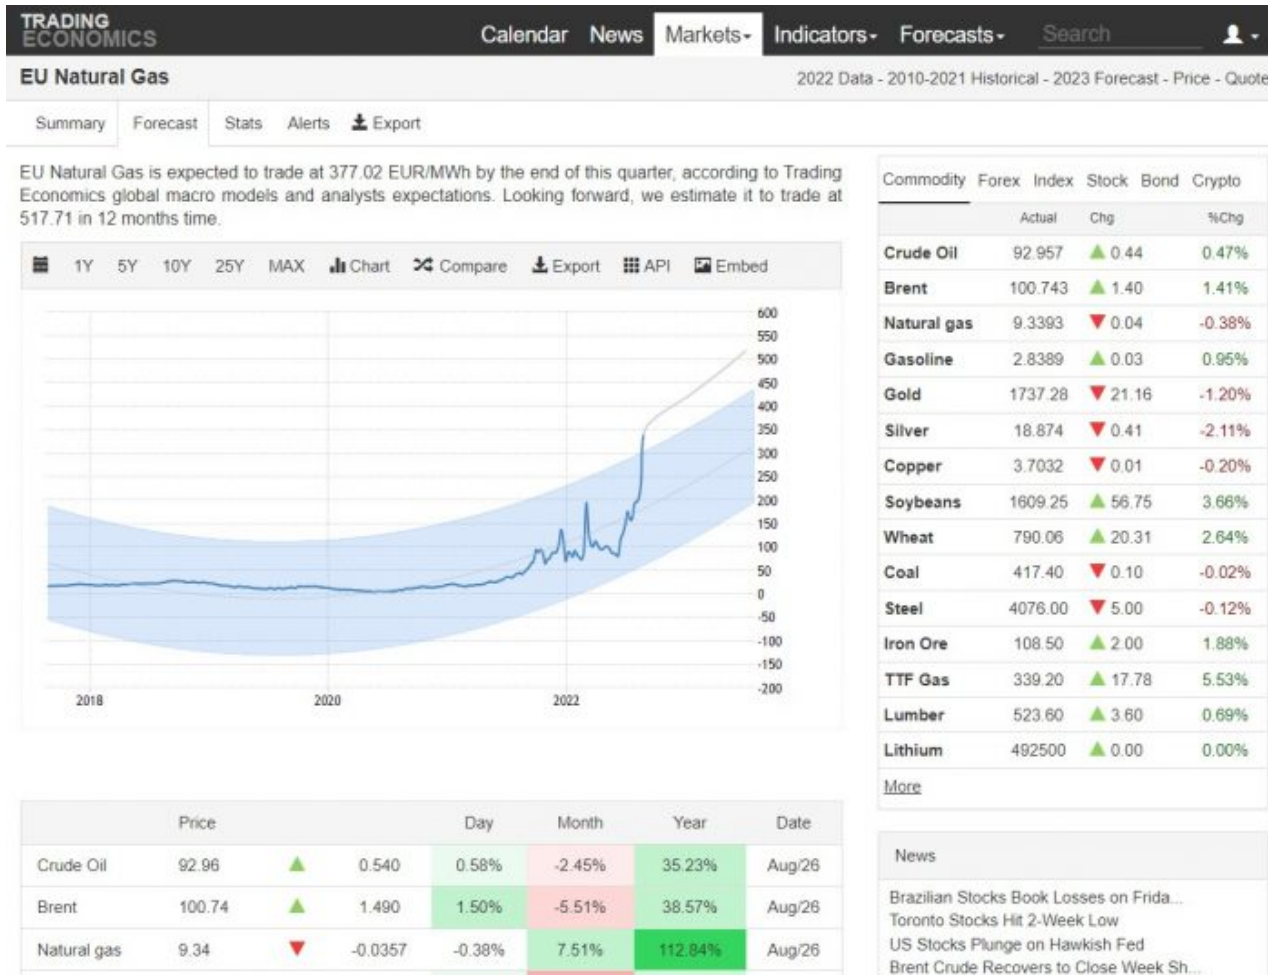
TRADING ECONOMICS

Calendar News Markets Indicators Forecasts Search

EU Natural Gas

2022 Data - 2010-2021 Historical - 2023 Forecast - Price - Quote

Summary Forecast Stats Alerts Export

EU Natural Gas is expected to trade at 377.02 EUR/MWh by the end of this quarter, according to Trading Economics global macro models and analysts expectations. Looking forward, we estimate it to trade at 517.71 in 12 months time.

1Y 5Y 10Y 25Y MAX Chart Compare Export API Embed

600 550 500 450 400 350 300 250 200 150 100 50 0 -50 -100 -150 -200

2018 2020 2022

| Commodity | Actual | Chg | %Chg |
|---|---|---|---|
| Crude Oil | 92.957 | 0.44 | 0.47% |
| Brent | 100.743 | 1.40 | 1.41% |
| Natural gas | 9.3393 | 0.04 | -0.38% |
| Gasoline | 2.8389 | 0.03 | 0.95% |
| Gold | 1737.28 | 21.16 | -1.20% |
| Silver | 18.874 | 0.41 | -2.11% |
| Copper | 3.7032 | 0.01 | -0.20% |
| Soybeans | 1609.25 | 56.75 | 3.66% |
| Wheat | 790.06 | 20.31 | 2.64% |
| Coal | 417.40 | 0.10 | -0.02% |
| Steel | 4076.00 | 5.00 | -0.12% |
| Iron Ore | 108.50 | 2.00 | 1.88% |
| TTF Gas | 339.20 | 17.78 | 5.53% |
| Lumber | 523.60 | 3.60 | 0.69% |
| Lithium | 492500 | 0.00 | 0.00% |

Commodity Forex Index Stock Bond Crypto

More

| | Price | | | Day | Month | Year | Date |
|---|---|---|---|---|---|---|---|
| Crude Oil | 92.96 | | 0.540 | 0.58% | -2.45% | 35.23% | Aug/26 |
| Brent | 100.74 | | 1.490 | 1.50% | -5.51% | 38.57% | Aug/26 |
| Natural gas | 9.34 | | -0.0357 | -0.38% | 7.51% | 112.84% | Aug/26 |

News

Brazilian Stocks Book Losses on Frida...
Toronto Stocks Hit 2-Week Low
US Stocks Plunge on Hawkish Fed
Brent Crude Recovers to Close Week Sh...